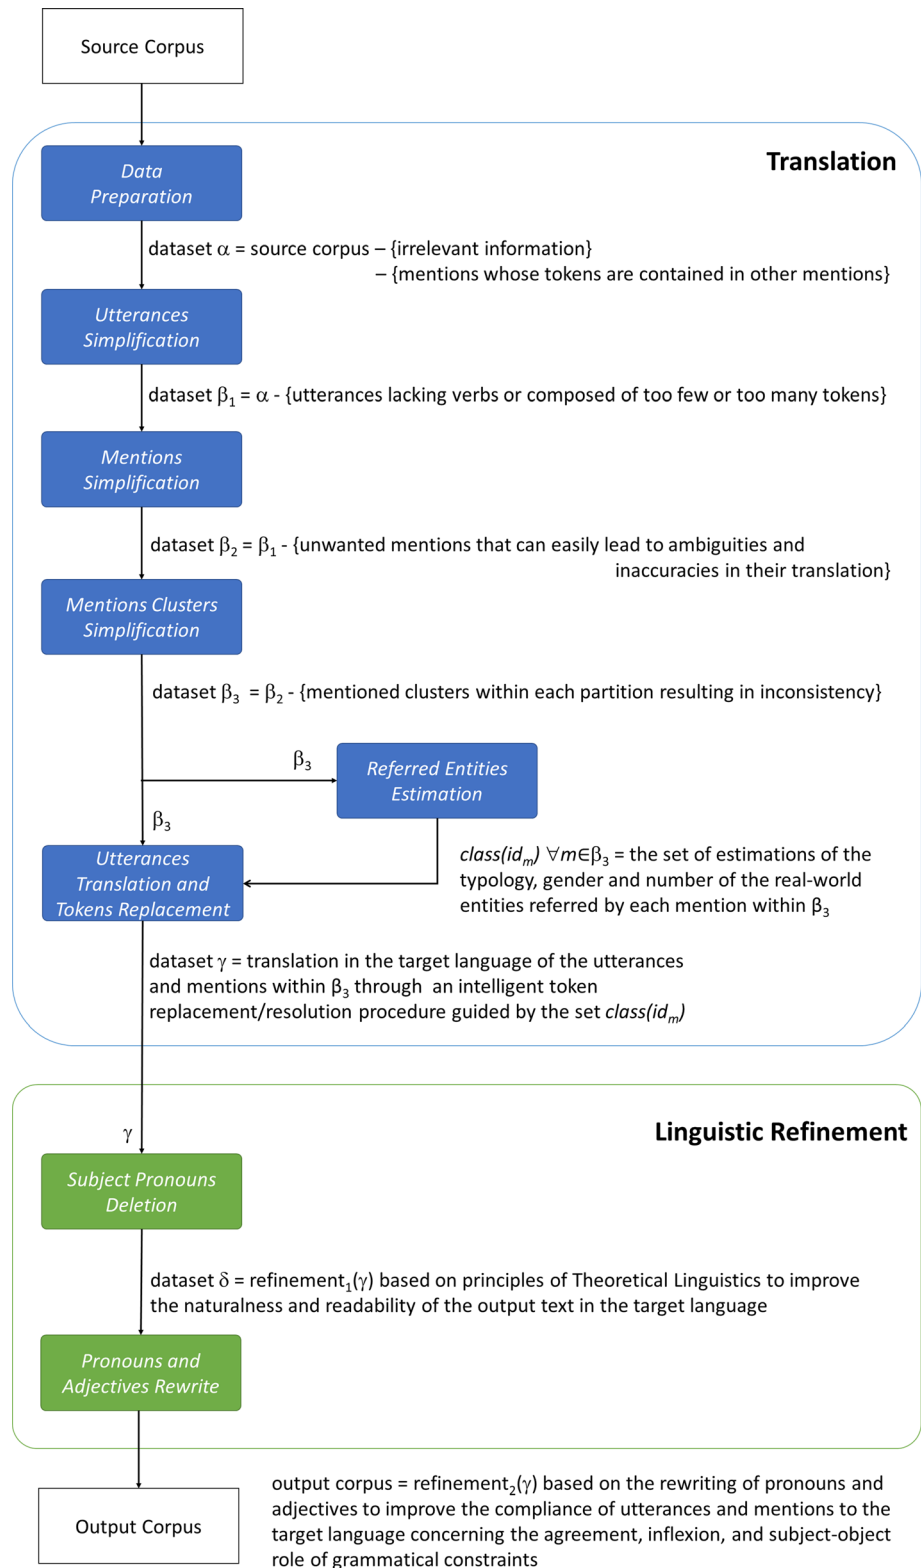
Source Corpus

Translation

Data Preparation

dataset $\alpha$ = source corpus – {irrelevant information} – {mentions whose tokens are contained in other mentions}

Utterances Simplification

dataset $\beta_1$ = $\alpha$ - {utterances lacking verbs or composed of too few or too many tokens}

Mentions Simplification

dataset $\beta_2$ = $\beta_1$ - {unwanted mentions that can easily lead to ambiguities and inaccuracies in their translation}

Mentions Clusters Simplification

dataset $\beta_3$ = $\beta_2$ - {mentioned clusters within each partition resulting in inconsistency}

$\beta_3$

Referred Entities Estimation

$\beta_3$

Utterances Translation and Tokens Replacement

$class(id_m)$ $\forall m \in \beta_3$ = the set of estimations of the typology, gender and number of the real-world entities referred by each mention within $\beta_3$

dataset $\gamma$ = translation in the target language of the utterances and mentions within $\beta_3$ through an intelligent token replacement/resolution procedure guided by the set $class(id_m)$

Linguistic Refinement

$\gamma$

Subject Pronouns Deletion

dataset $\delta$ = refinement$_1$($\gamma$) based on principles of Theoretical Linguistics to improve the naturalness and readability of the output text in the target language

Pronouns and Adjectives Rewrite

Output Corpus

output corpus = refinement$_2$($\gamma$) based on the rewriting of pronouns and adjectives to improve the compliance of utterances and mentions to the target language concerning the agreement, inflexion, and subject-object role of grammatical constraints